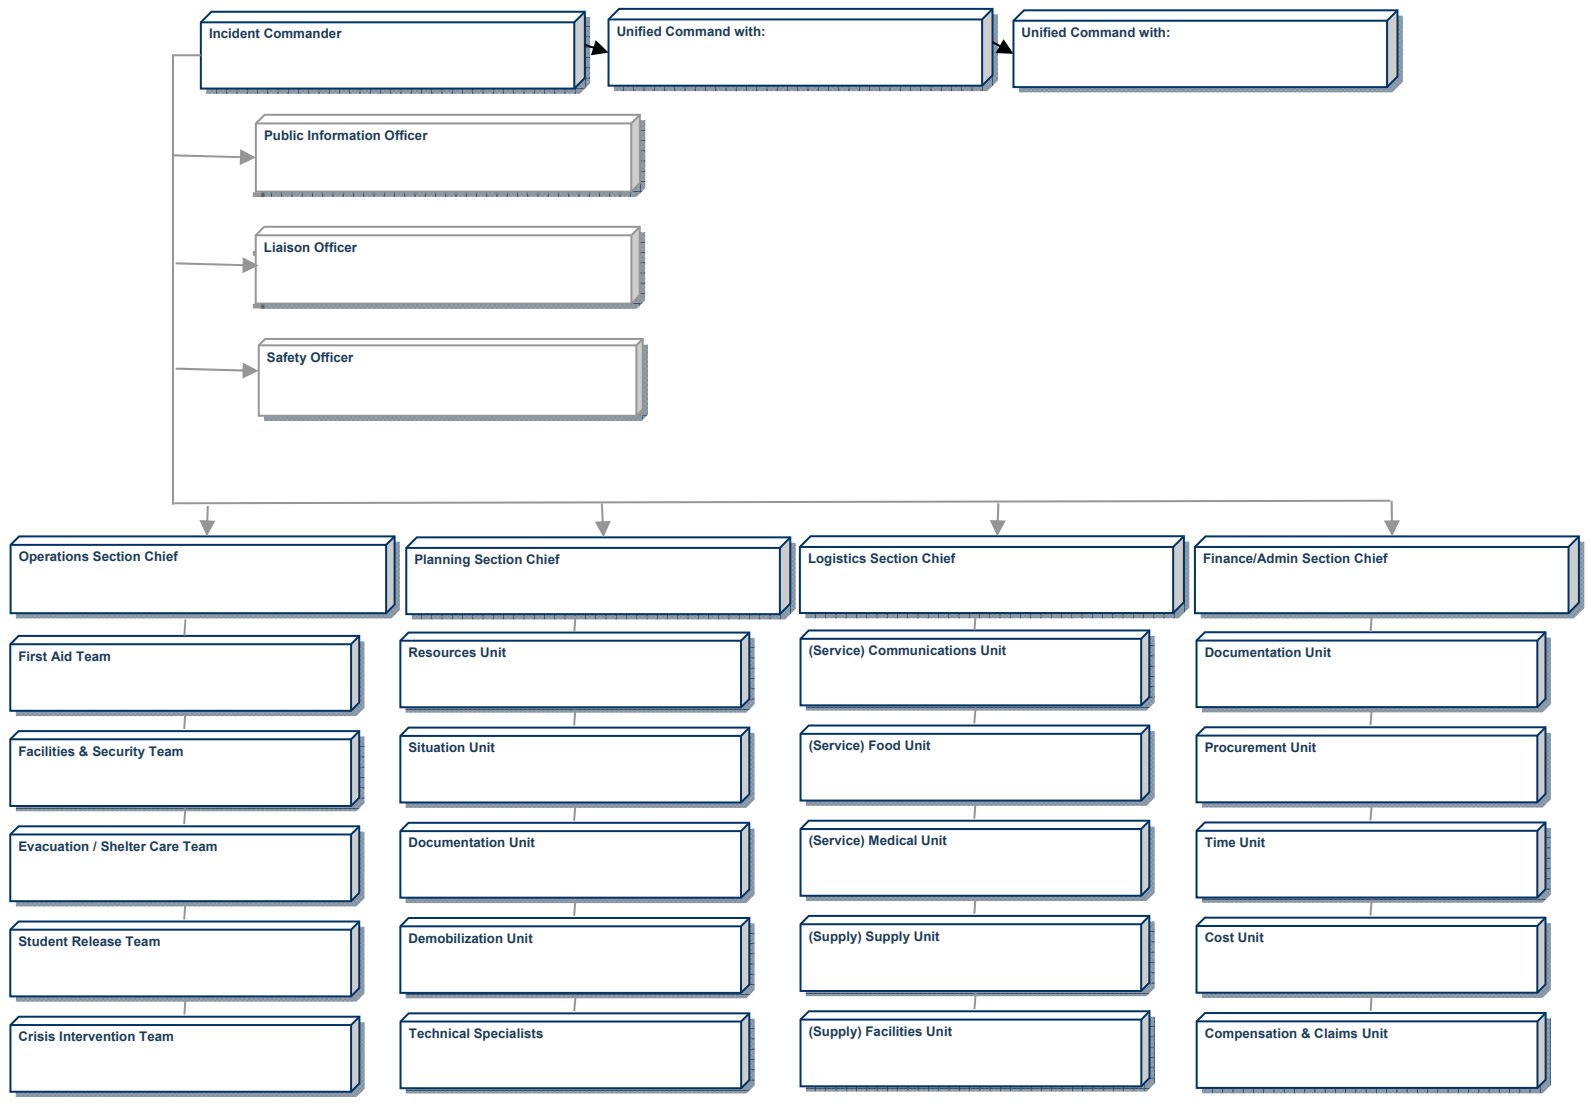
Incident Commander

Unified Command with:

Unified Command with:

Public Information Officer

Liaison Officer

Safety Officer

Operations Section Chief

First Aid Team

Facilities & Security Team

Evacuation / Shelter Care Team

Student Release Team

Crisis Intervention Team

Planning Section Chief

Resources Unit

Situation Unit

Documentation Unit

Demobilization Unit

Technical Specialists

Logistics Section Chief

(Service) Communications Unit

(Service) Food Unit

(Service) Medical Unit

(Supply) Supply Unit

(Supply) Facilities Unit

Finance/Admin Section Chief

Documentation Unit

Procurement Unit

Time Unit

Cost Unit

Compensation & Claims Unit